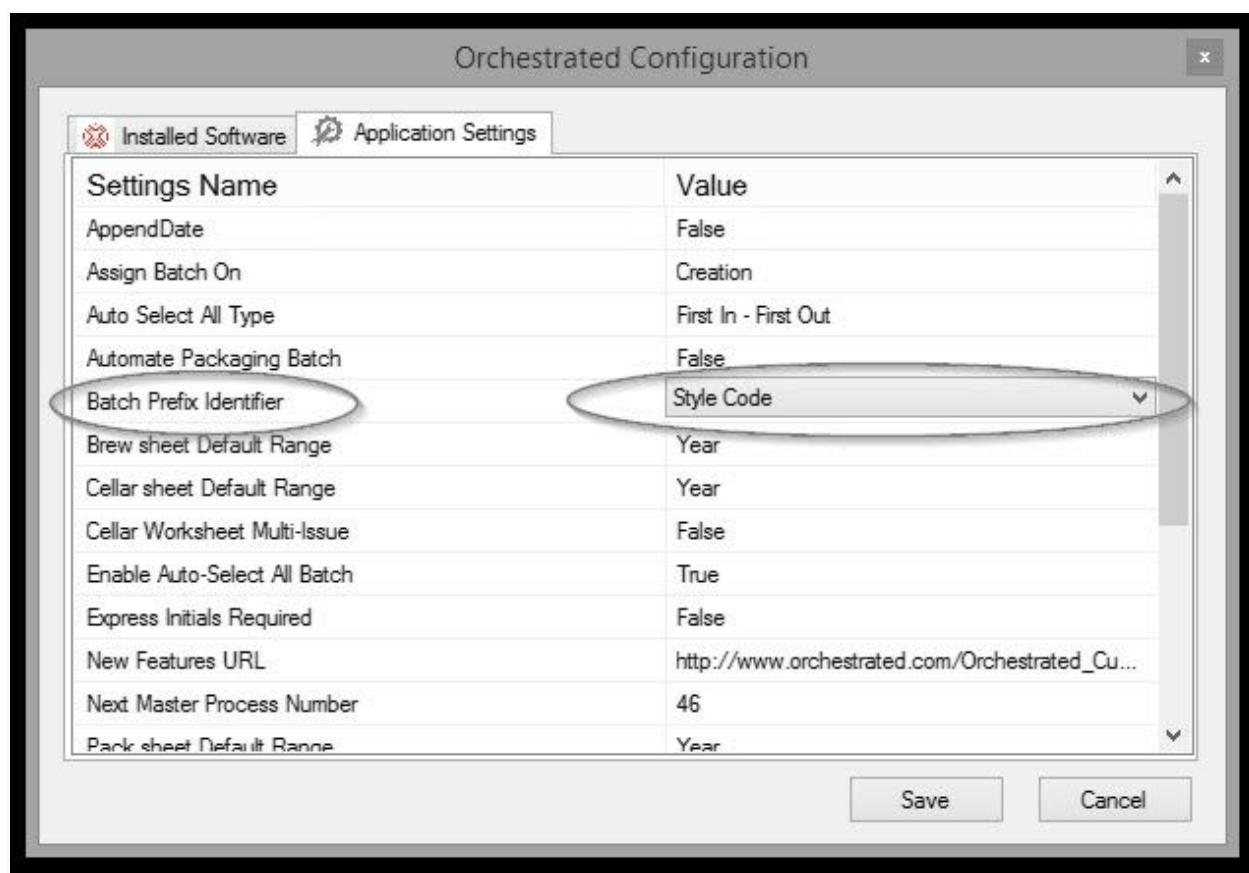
Orchestrated Configuration

x

Installed Software

Application Settings

| Settings Name | Value |
|---|---|
| AppendDate | False |
| Assign Batch On | Creation |
| Auto Select All Type | First In - First Out |
| Automate Packaging Batch | False |
| Batch Prefix Identifier | Style Code |
| Brew sheet Default Range | Year |
| Cellar sheet Default Range | Year |
| Cellar Worksheet Multi-Issue | False |
| Enable Auto-Select All Batch | True |
| Express Initials Required | False |
| New Features URL | http://www.orchestrated.com/Orchestrated_Cu... |
| Next Master Process Number | 46 |
| Pack sheet Default Range | Year |

Save

Cancel